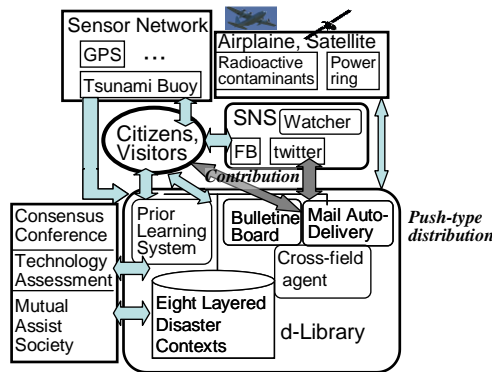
Sensor Network
GPS …
Tsunami Buoy
Airplaine, Satellite
Radioactive contaminants
Power ring
SNS
Watcher
Citizens, Visitors
FB
twitter
Contribution
Push-type distribution
Consensus Conference
Technology Assessment
Mutual Assist Society
Prior Learning System
Bulletine Board
Mail Auto-Delivery
Cross-field agent
Eight Layered Disaster Contexts
d-Library